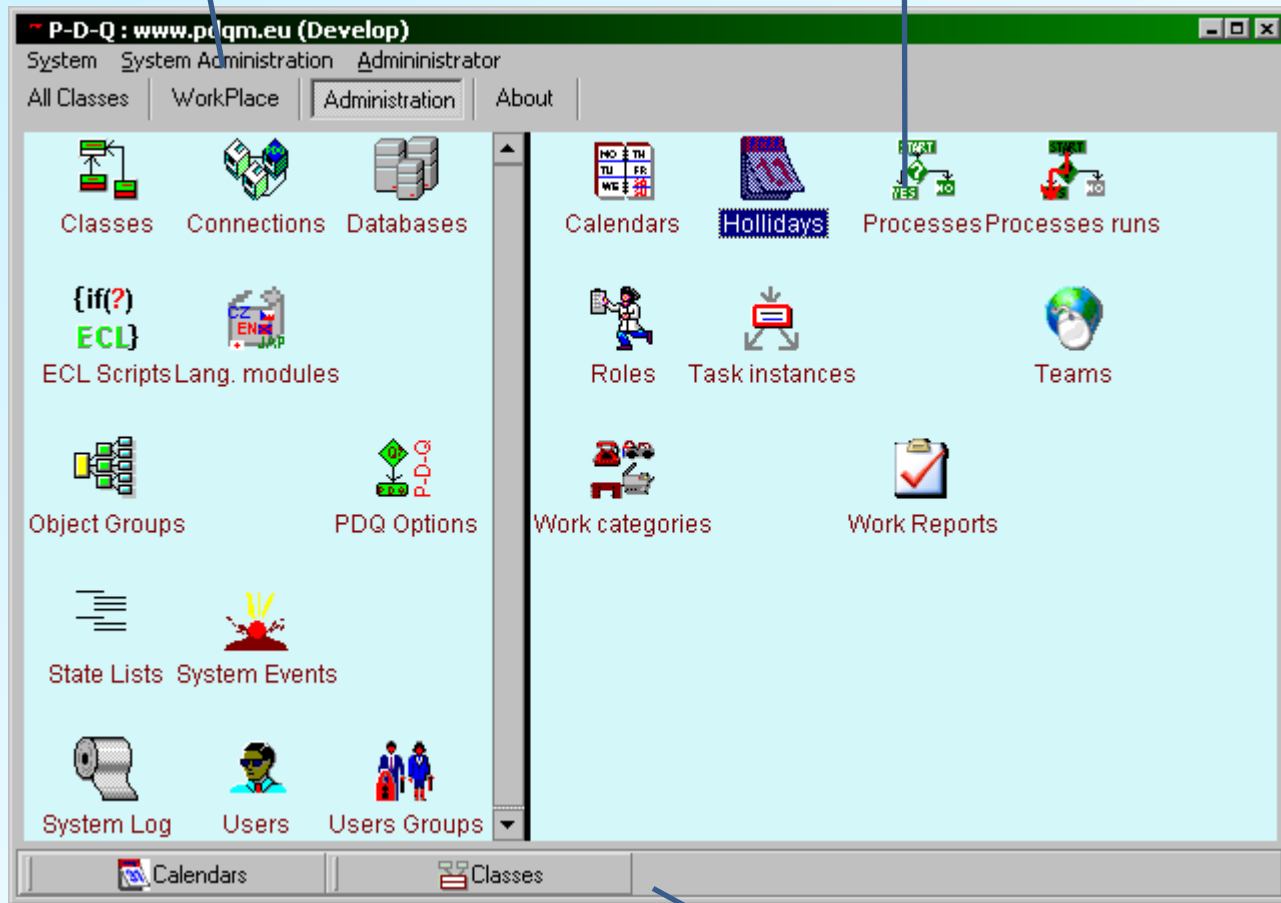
P-D-Q : www.pdqm.eu (Develop)

System System Administration Admininistrator

All Classes | WorkPlace | Administration | About

Classes Connections Databases

{if(?) ECL}

ECL Scripts Lang. modules

CZ EN JAP

Object Groups PDQ Options

P-D-Q

State Lists System Events

System Log Users Users Groups

MO TH TU FR WE

Calendars Hollidays Processes Processes runs

START YES NO

Roles Task instances Teams

Work categories Work Reports

Calendars Classes